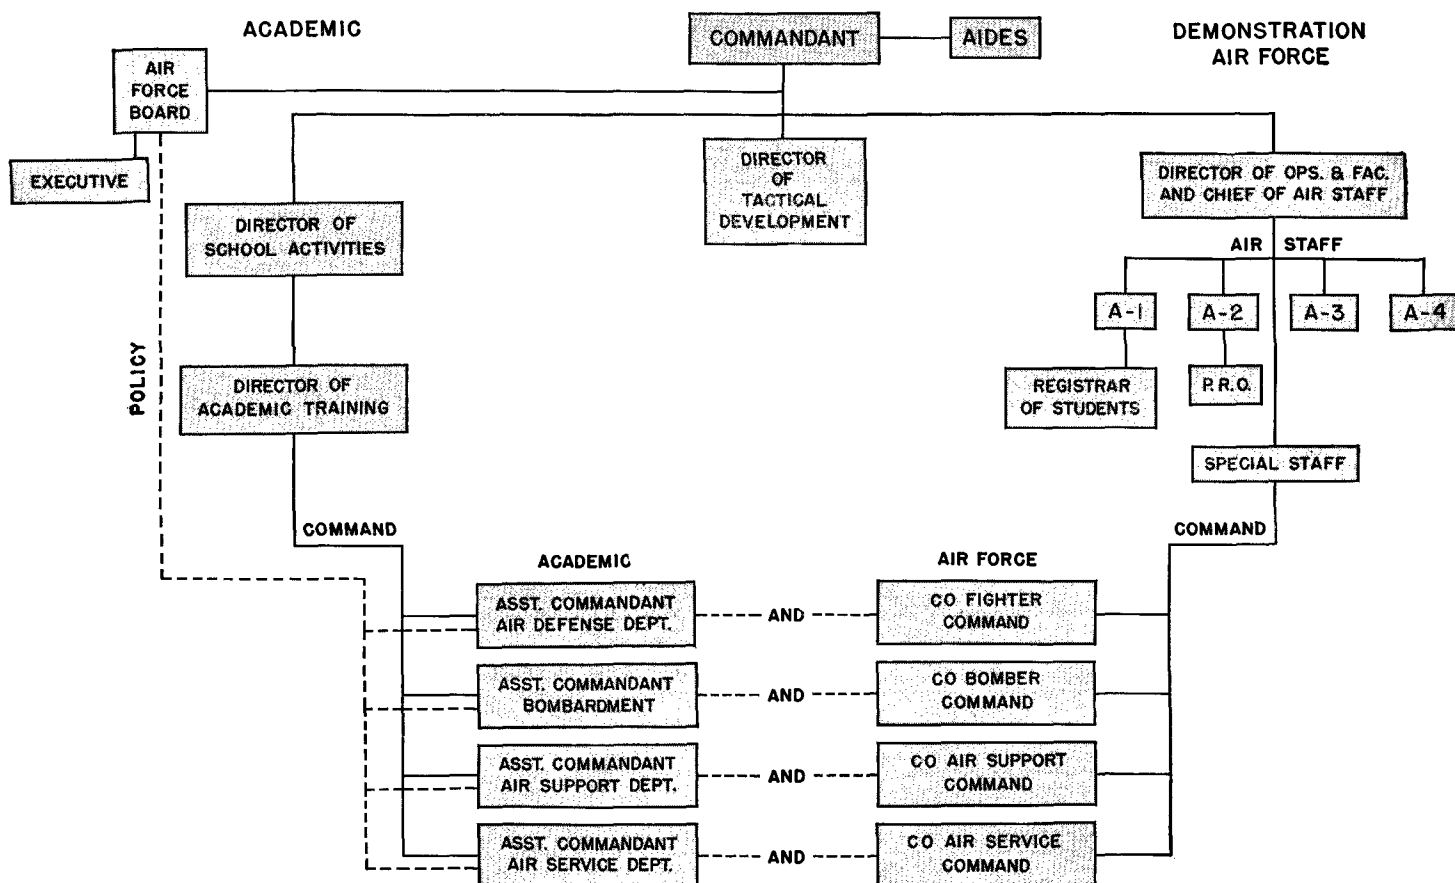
ACADEMIC

COMMANDANT

AIDES

DEMONSTRATION AIR FORCE

AIR FORCE BOARD

EXECUTIVE

DIRECTOR OF TACTICAL DEVELOPMENT

DIRECTOR OF OPS. & FAC. AND CHIEF OF AIR STAFF

DIRECTOR OF SCHOOL ACTIVITIES

AIR STAFF

A-1

A-2

A-3

A-4

POLICY

DIRECTOR OF ACADEMIC TRAINING

REGISTRAR OF STUDENTS

P.R.O.

SPECIAL STAFF

COMMAND

COMMAND

ACADEMIC

AIR FORCE

ASST. COMMANDANT AIR DEFENSE DEPT.

AND

CO FIGHTER COMMAND

ASST. COMMANDANT BOMBARDMENT

AND

CO BOMBER COMMAND

ASST. COMMANDANT AIR SUPPORT DEPT.

AND

CO AIR SUPPORT COMMAND

ASST. COMMANDANT AIR SERVICE DEPT.

AND

CO AIR SERVICE COMMAND